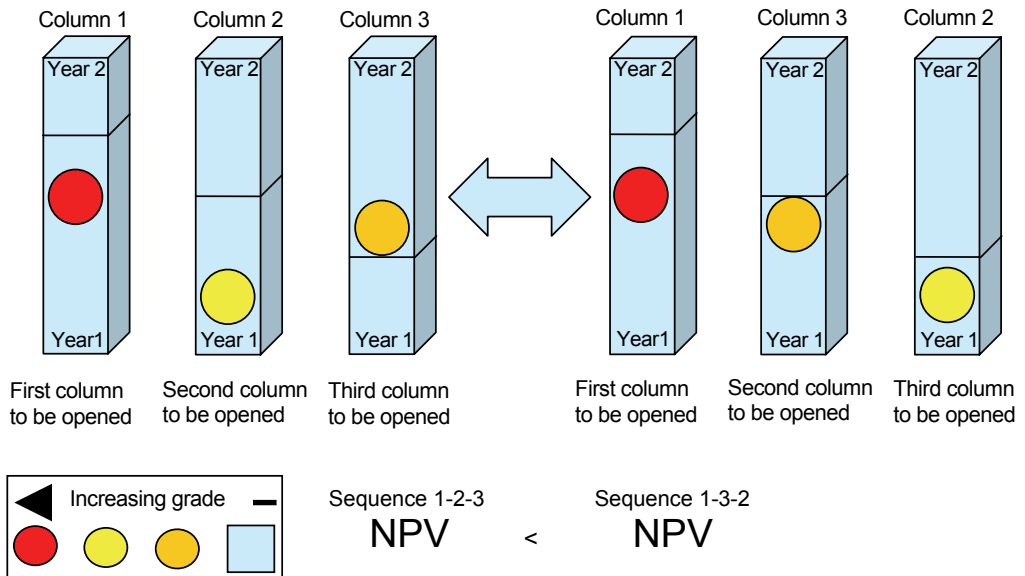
Column 1
Year 2
Year1
First column to be opened

Column 2
Year 2
Year 1
Second column to be opened

Column 3
Year 2
Year 1
Third column to be opened

Column 1
Year 2
Year1
First column to be opened

Column 3
Year 2
Year 1
Second column to be opened

Column 2
Year 2
Year 1
Third column to be opened

Increasing grade

Sequence 1-2-3
NPV
<
Sequence 1-3-2
NPV